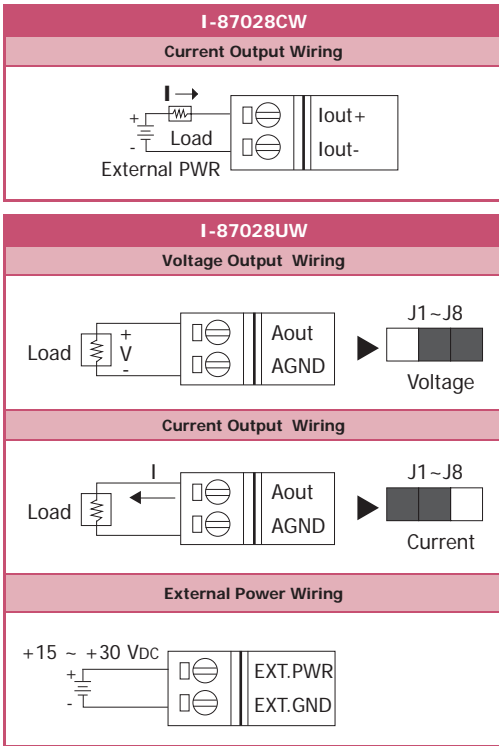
I-87028CW

Current Output Wiring

I →
+
-
Load
External PWR
Iout+
Iout-

I-87028UW

Voltage Output Wiring

Load
+
V
-
Aout
AGND
J1 ~ J8
Voltage

Current Output Wiring

I
Load
Aout
AGND
J1 ~ J8
Current

External Power Wiring

+15 ~ +30 VDC
+
-
EXT.PWR
EXT.GND